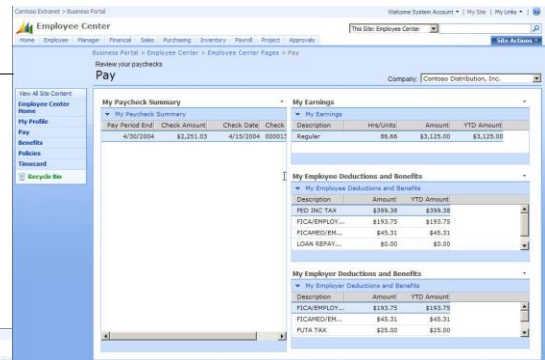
Contoso Extranet > Business Portal

Welcome System Account ▾ | My Site | My Links ▾ | ?

Employee Center

This Site: Employee Center

Home Employee Manager Financial Sales Purchasing Inventory Payroll Project Approvals

Site Actions ▾

Business Portal > Employee Center > Employee Center Pages > Pay

Review your paychecks

Pay

Company: Contoso Distribution, Inc.

View All Site Content

Employee Center Home

My Profile

Pay

Benefits

Policies

Timecard

Recycle Bin

My Paycheck Summary

My Paycheck Summary

| Pay Period End | Check Amount | Check Date | Check |
|---|---|---|---|
| 4/30/2004 | $2,251.03 | 4/15/2004 | 000013 |

My Earnings

My Earnings

| Description | Hrs/Units | Amount | YTD Amount |
|---|---|---|---|
| Regular | 86.66 | $3,125.00 | $3,125.00 |

My Employee Deductions and Benefits

My Employee Deductions and Benefits

| Description | Amount | YTD Amount |
|---|---|---|
| FED INC TAX | $399.38 | $399.38 |
| FICA/EMPLOY... | $193.75 | $193.75 |
| FICAMED/EM... | $45.31 | $45.31 |
| LOAN REPAY... | $0.00 | $0.00 |

My Employer Deductions and Benefits

My Employer Deductions and Benefits

| Description | Amount | YTD Amount |
|---|---|---|
| FICA/EMPLOY... | $193.75 | $193.75 |
| FICAMED/EM... | $45.31 | $45.31 |
| FUTA TAX | $25.00 | $25.00 |